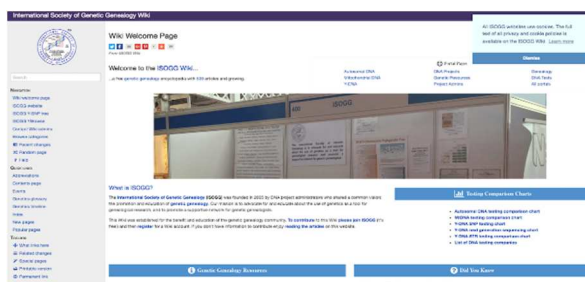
International Society of Genetic Genealogy Wiki

Wiki Welcome Page

Welcome to the ISOGG Wiki...

...a free genetic genealogy encyclopedia with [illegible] articles and growing.

Print Page

Autosomal DNA
Mitochondrial DNA
Y-DNA

DNA Projects
Genetic Genealogy
Project Admins

Genealogy
DNA Tests
All pages

All ISOGG websites use cookies. The full list of all privacy and cookie policies is available on the ISOGG Wiki. Learn more

Dismiss

Search

Navigation
Wiki welcome page
ISOGG website
ISOGG Y-SNP tree
ISOGG Glossary
Contact Wiki admins
Recent changes
Random page

Quick links
Abbreviations
Contents page
Events
Genetics glossary
Genomics timeline
Index
New pages
Popular pages

Tools
What links here
Related changes
Special pages
Printable version
Permanent link

What is ISOGG?

The International Society of Genetic Genealogy (ISOGG) was founded in 2005 by DNA project administrators who shared a common vision: the promotion and education of genetic genealogy. Our mission is to advocate for and educate about the use of genetics as a tool for genealogical research, and to promote a supportive network for genetic genealogists.

This Wiki was established for the benefit and education of the genetic genealogy community. To contribute to this Wiki please join ISOGG (it's free) and then register for a Wiki account. If you don't have information to contribute enjoy reading the articles on this website.

Testing Comparison Charts

Autosomal DNA testing comparison chart
MtDNA testing comparison chart
Y-DNA SNP testing chart
Y-DNA next generation sequencing chart
Y-DNA STR testing comparison chart
List of DNA testing companies

Genetic Genealogy Resources

Did You Know